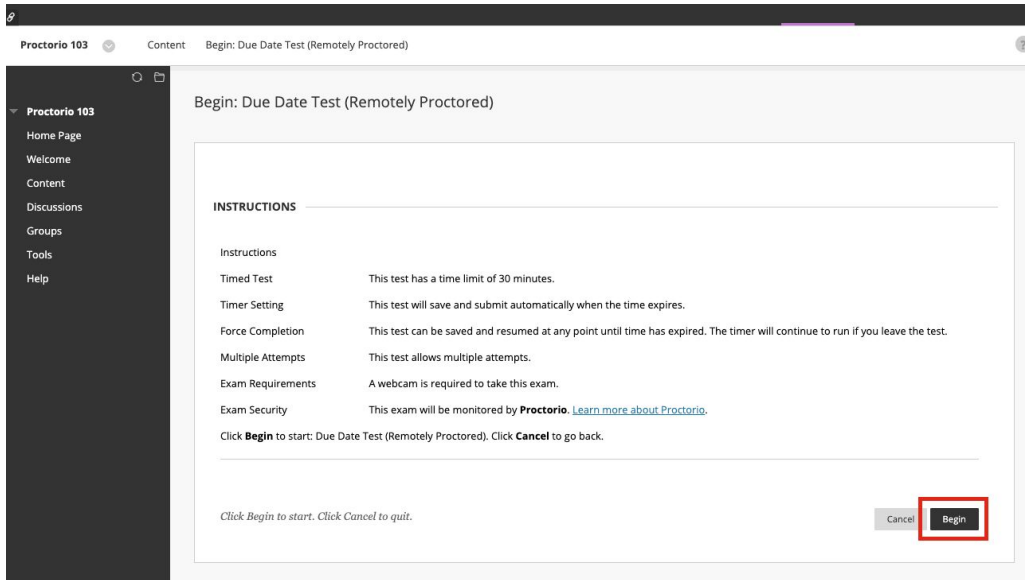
Proctorio 103 Content Begin: Due Date Test (Remotely Proctored)

Proctorio 103
Home Page
Welcome
Content
Discussions
Groups
Tools
Help

Begin: Due Date Test (Remotely Proctored)

INSTRUCTIONS

Instructions

| | |
|---|---|
| Timed Test | This test has a time limit of 30 minutes. |
| Timer Setting | This test will save and submit automatically when the time expires. |
| Force Completion | This test can be saved and resumed at any point until time has expired. The timer will continue to run if you leave the test. |
| Multiple Attempts | This test allows multiple attempts. |
| Exam Requirements | A webcam is required to take this exam. |
| Exam Security | This exam will be monitored by **Proctorio**. Learn more about Proctorio. |

Click **Begin** to start: Due Date Test (Remotely Proctored). Click **Cancel** to go back.

Click Begin to start. Click Cancel to quit.

Cancel Begin